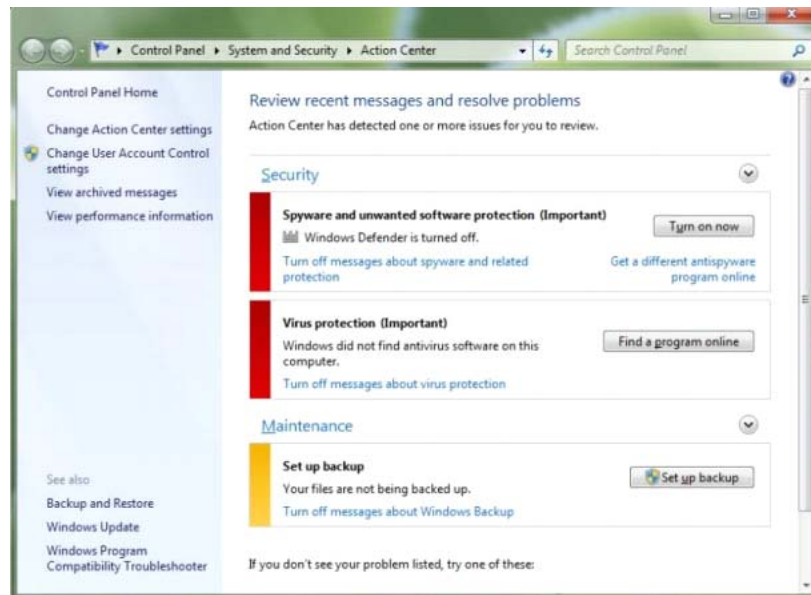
Control Panel ▸ System and Security ▸ Action Center

Search Control Panel

Control Panel Home

Change Action Center settings

Change User Account Control settings

View archived messages

View performance information

See also

Backup and Restore

Windows Update

Windows Program Compatibility Troubleshooter

Review recent messages and resolve problems

Action Center has detected one or more issues for you to review.

Security

Spyware and unwanted software protection (Important)

Windows Defender is turned off.

Turn on now

Turn off messages about spyware and related protection

Get a different antispyware program online

Virus protection (Important)

Windows did not find antivirus software on this computer.

Find a program online

Turn off messages about virus protection

Maintenance

Set up backup

Your files are not being backed up.

Set up backup

Turn off messages about Windows Backup

If you don't see your problem listed, try one of these: